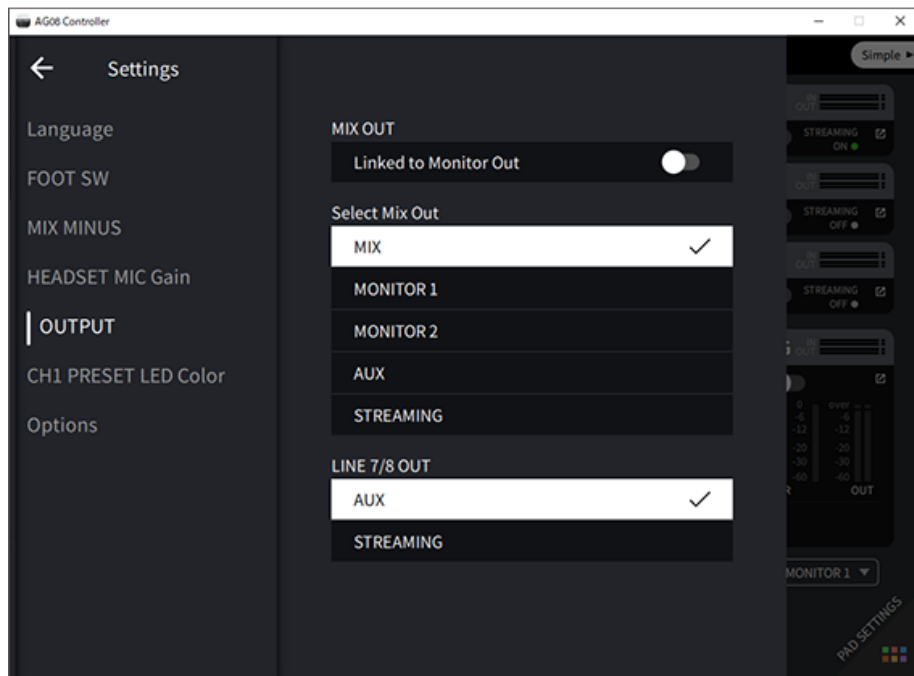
AG08 Controller

Settings

Language

FOOT SW

MIX MINUS

HEADSET MIC Gain

OUTPUT

CH1 PRESET LED Color

Options

MIX OUT

Linked to Monitor Out

Select Mix Out

MIX

MONITOR 1

MONITOR 2

AUX

STREAMING

LINE 7/8 OUT

AUX

STREAMING

Simple

IN
OUT

STREAMING
ON

IN
OUT

STREAMING
OFF

IN
OUT

STREAMING
OFF

IN
OUT

0 over
-6 -6
-12 -12
-20 -20
-30 -30
-60 -60
OUT

MONITOR 1

PAD SETTINGS